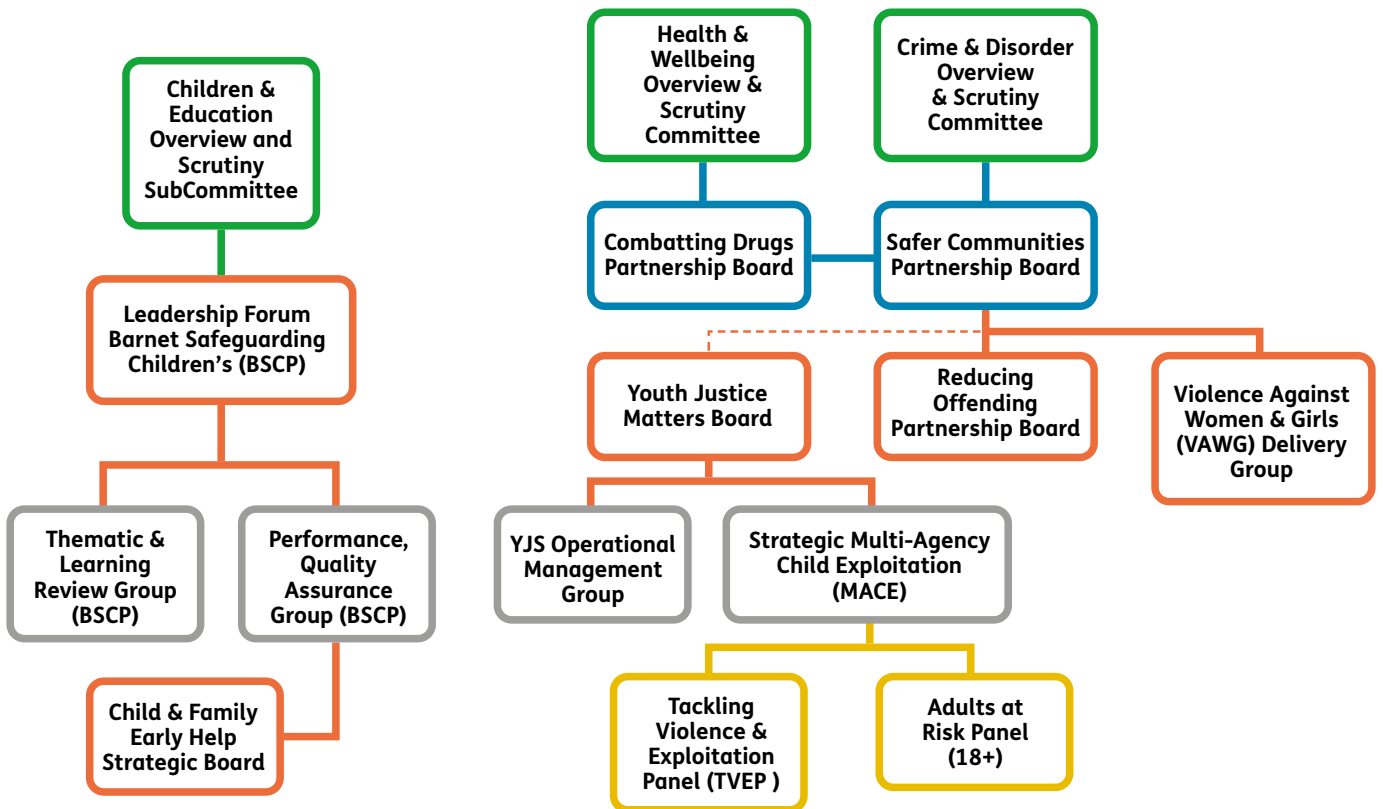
Children & Education Overview and Scrutiny SubCommittee

Leadership Forum Barnet Safeguarding Children's (BSCP)

Thematic & Learning Review Group (BSCP)

Performance, Quality Assurance Group (BSCP)

Child & Family Early Help Strategic Board

Health & Wellbeing Overview & Scrutiny Committee

Crime & Disorder Overview & Scrutiny Committee

Combatting Drugs Partnership Board

Safer Communities Partnership Board

Youth Justice Matters Board

Reducing Offending Partnership Board

Violence Against Women & Girls (VAWG) Delivery Group

YJS Operational Management Group

Strategic Multi-Agency Child Exploitation (MACE)

Tackling Violence & Exploitation Panel (TVEP )

Adults at Risk Panel (18+)